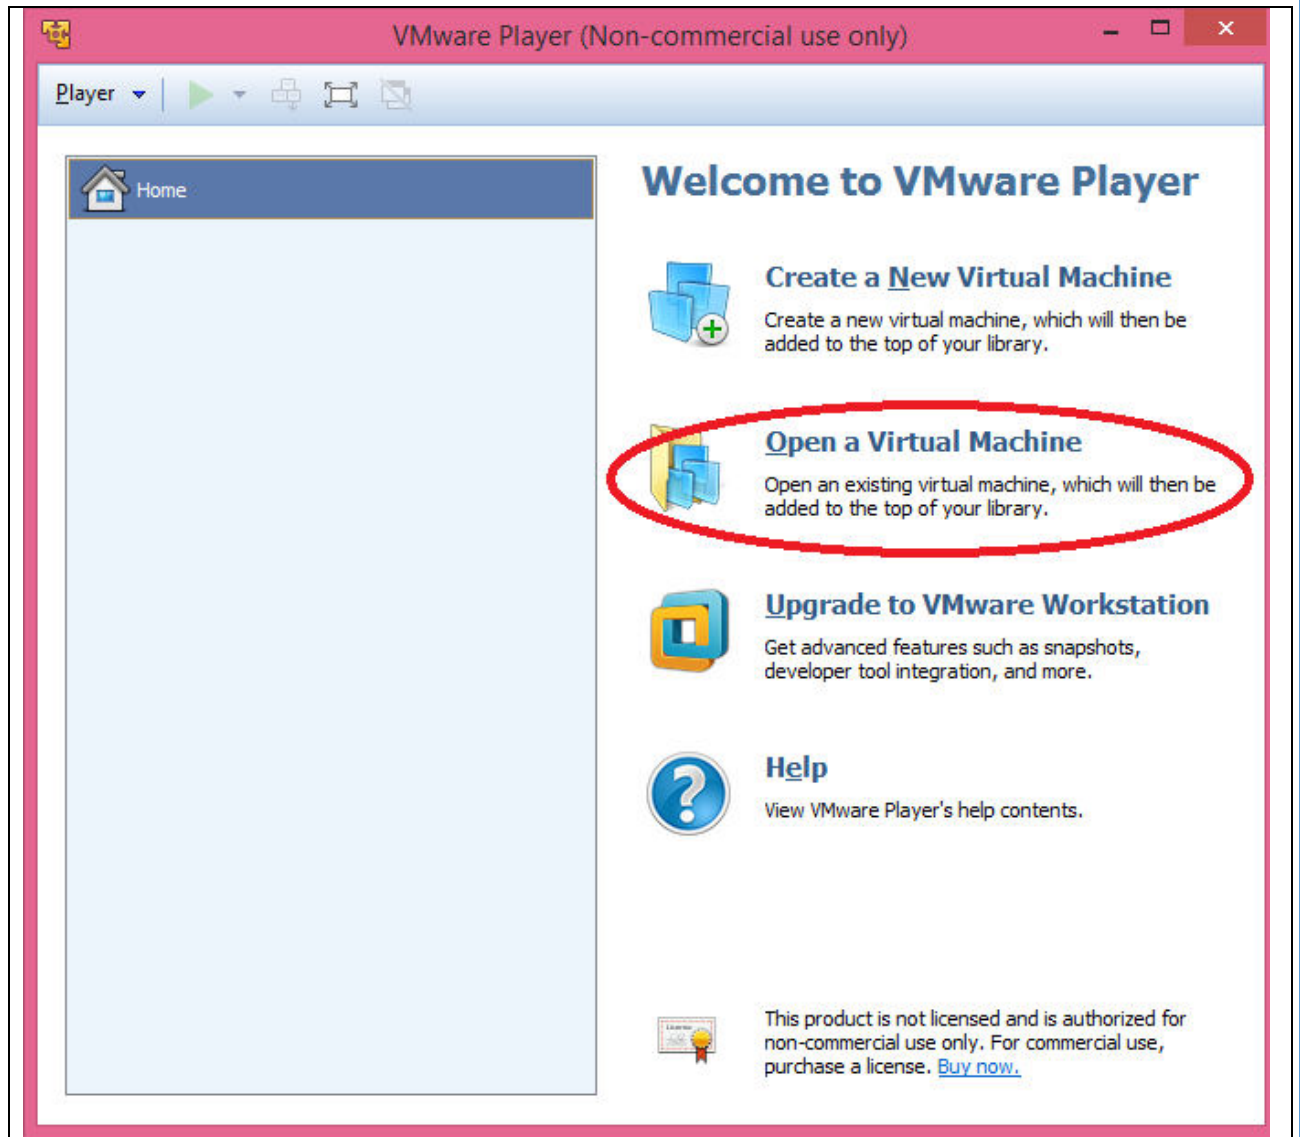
VMware Player (Non-commercial use only)

Player

Home

Welcome to VMware Player

Create a New Virtual Machine

Create a new virtual machine, which will then be added to the top of your library.

Open a Virtual Machine

Open an existing virtual machine, which will then be added to the top of your library.

Upgrade to VMware Workstation

Get advanced features such as snapshots, developer tool integration, and more.

Help

View VMware Player's help contents.

This product is not licensed and is authorized for non-commercial use only. For commercial use, purchase a license. Buy now.